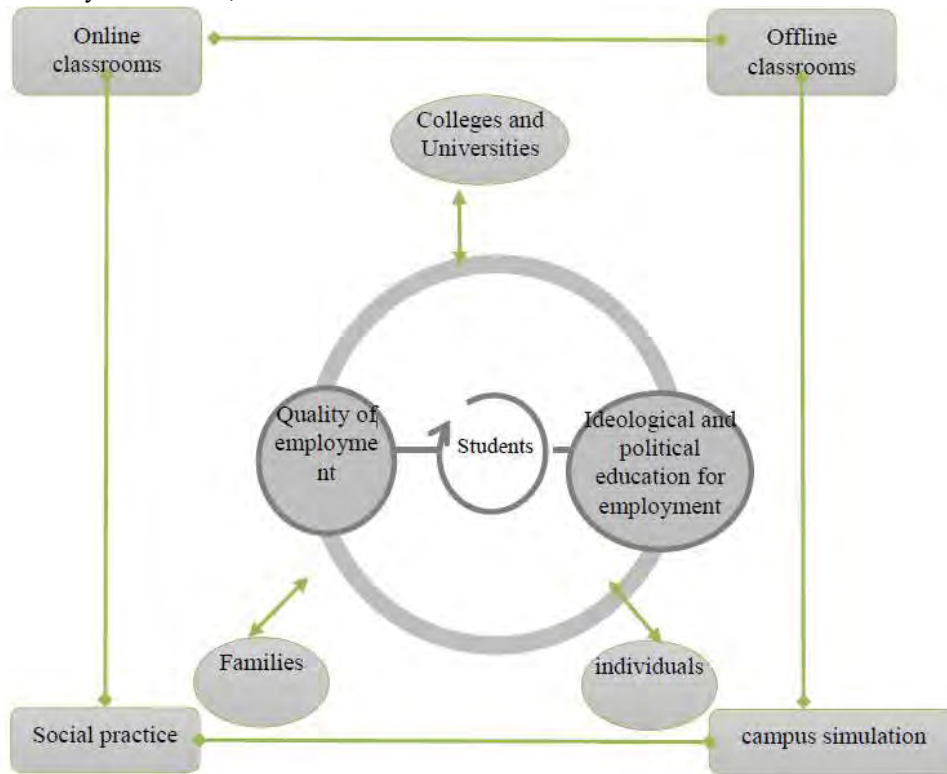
Online classrooms

Offline classrooms

Colleges and Universities

Quality of employment

Students

Ideological and political education for employment

Families

individuals

Social practice

campus simulation